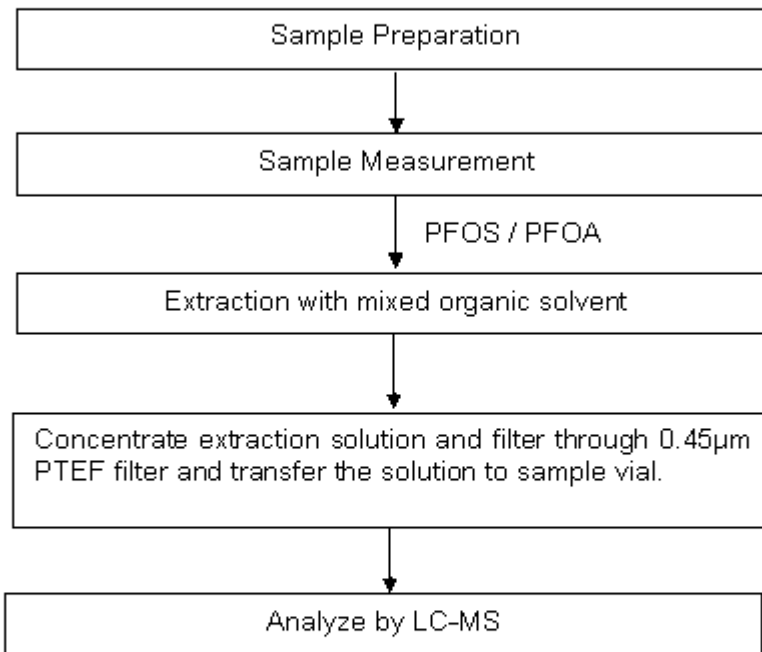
Sample Preparation

Sample Measurement

PFOS / PFOA

Extraction with mixed organic solvent

Concentrate extraction solution and filter through 0.45μm PTEF filter and transfer the solution to sample vial.

Analyze by LC-MS